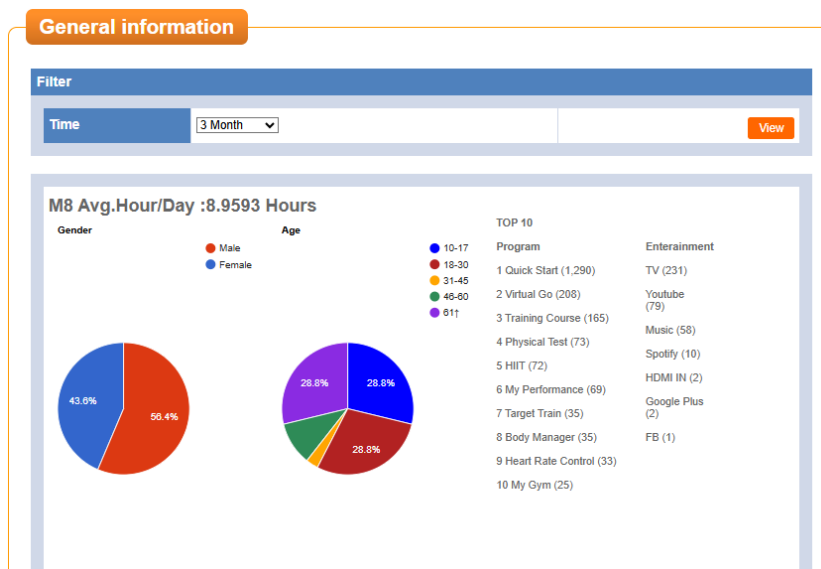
General information

Filter

Time
3 Month
View

M8 Avg.Hour/Day :8.9593 Hours

Gender
Male
Female
43.6%
56.4%

Age
10-17
18-30
31-45
46-60
61↑
28.8%
28.8%
28.8%

TOP 10

Program
1 Quick Start (1,290)
2 Virtual Go (208)
3 Training Course (165)
4 Physical Test (73)
5 HIIT (72)
6 My Performance (69)
7 Target Train (35)
8 Body Manager (35)
9 Heart Rate Control (33)
10 My Gym (25)

Enterainment
TV (231)
Youtube (79)
Music (58)
Spotify (10)
HDMI IN (2)
Google Plus (2)
FB (1)